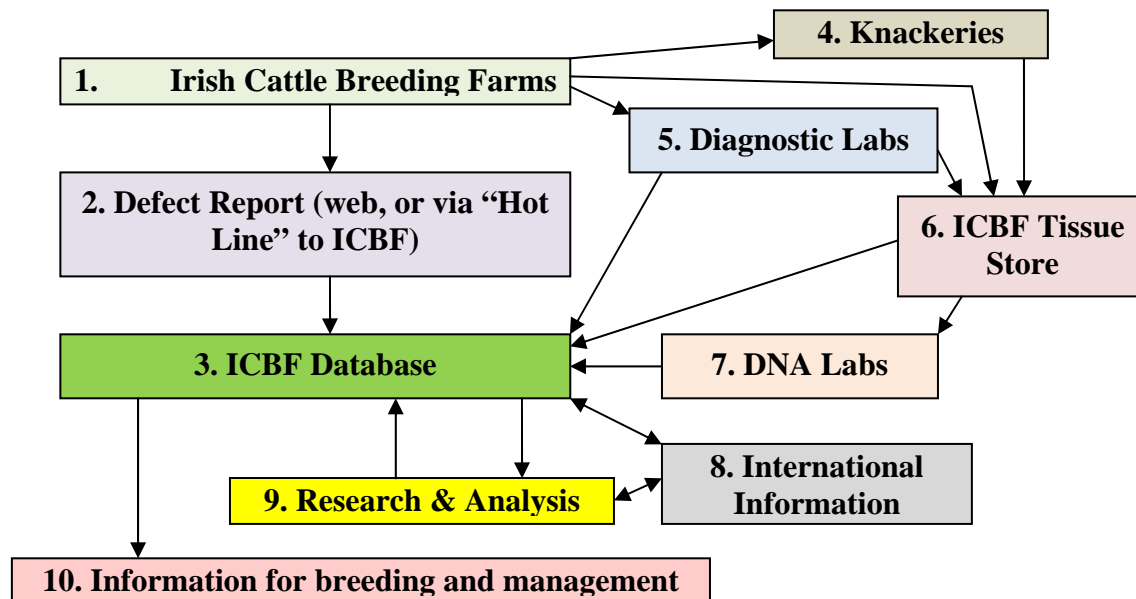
4. Knackeries

1. Irish Cattle Breeding Farms

5. Diagnostic Labs

2. Defect Report (web, or via “Hot Line” to ICBF)

6. ICBF Tissue Store

3. ICBF Database

7. DNA Labs

8. International Information

9. Research & Analysis

10. Information for breeding and management